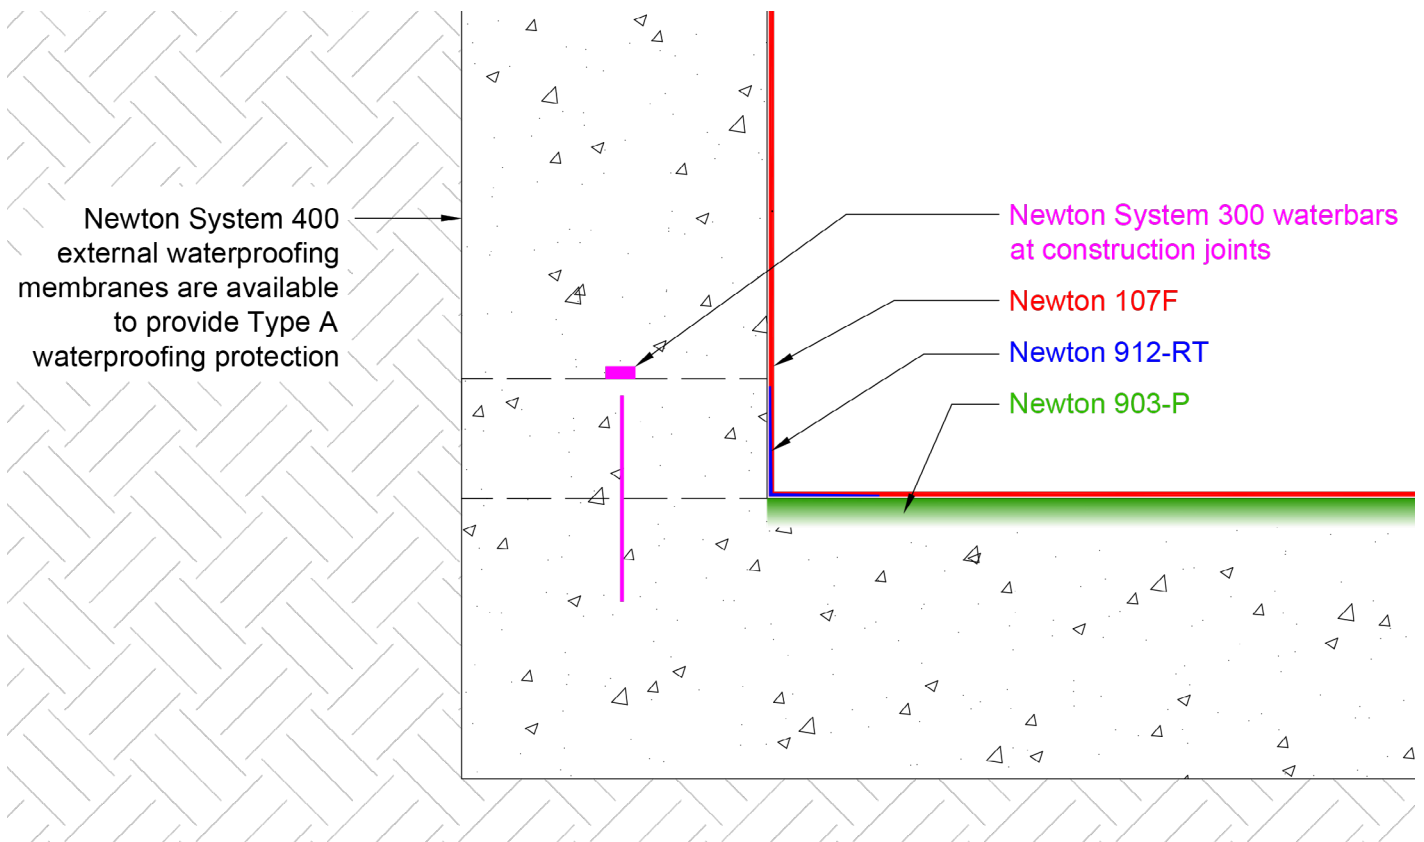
Newton System 400 external waterproofing membranes are available to provide Type A waterproofing protection

Newton System 300 waterbars at construction joints

Newton 107F

Newton 912-RT

Newton 903-P